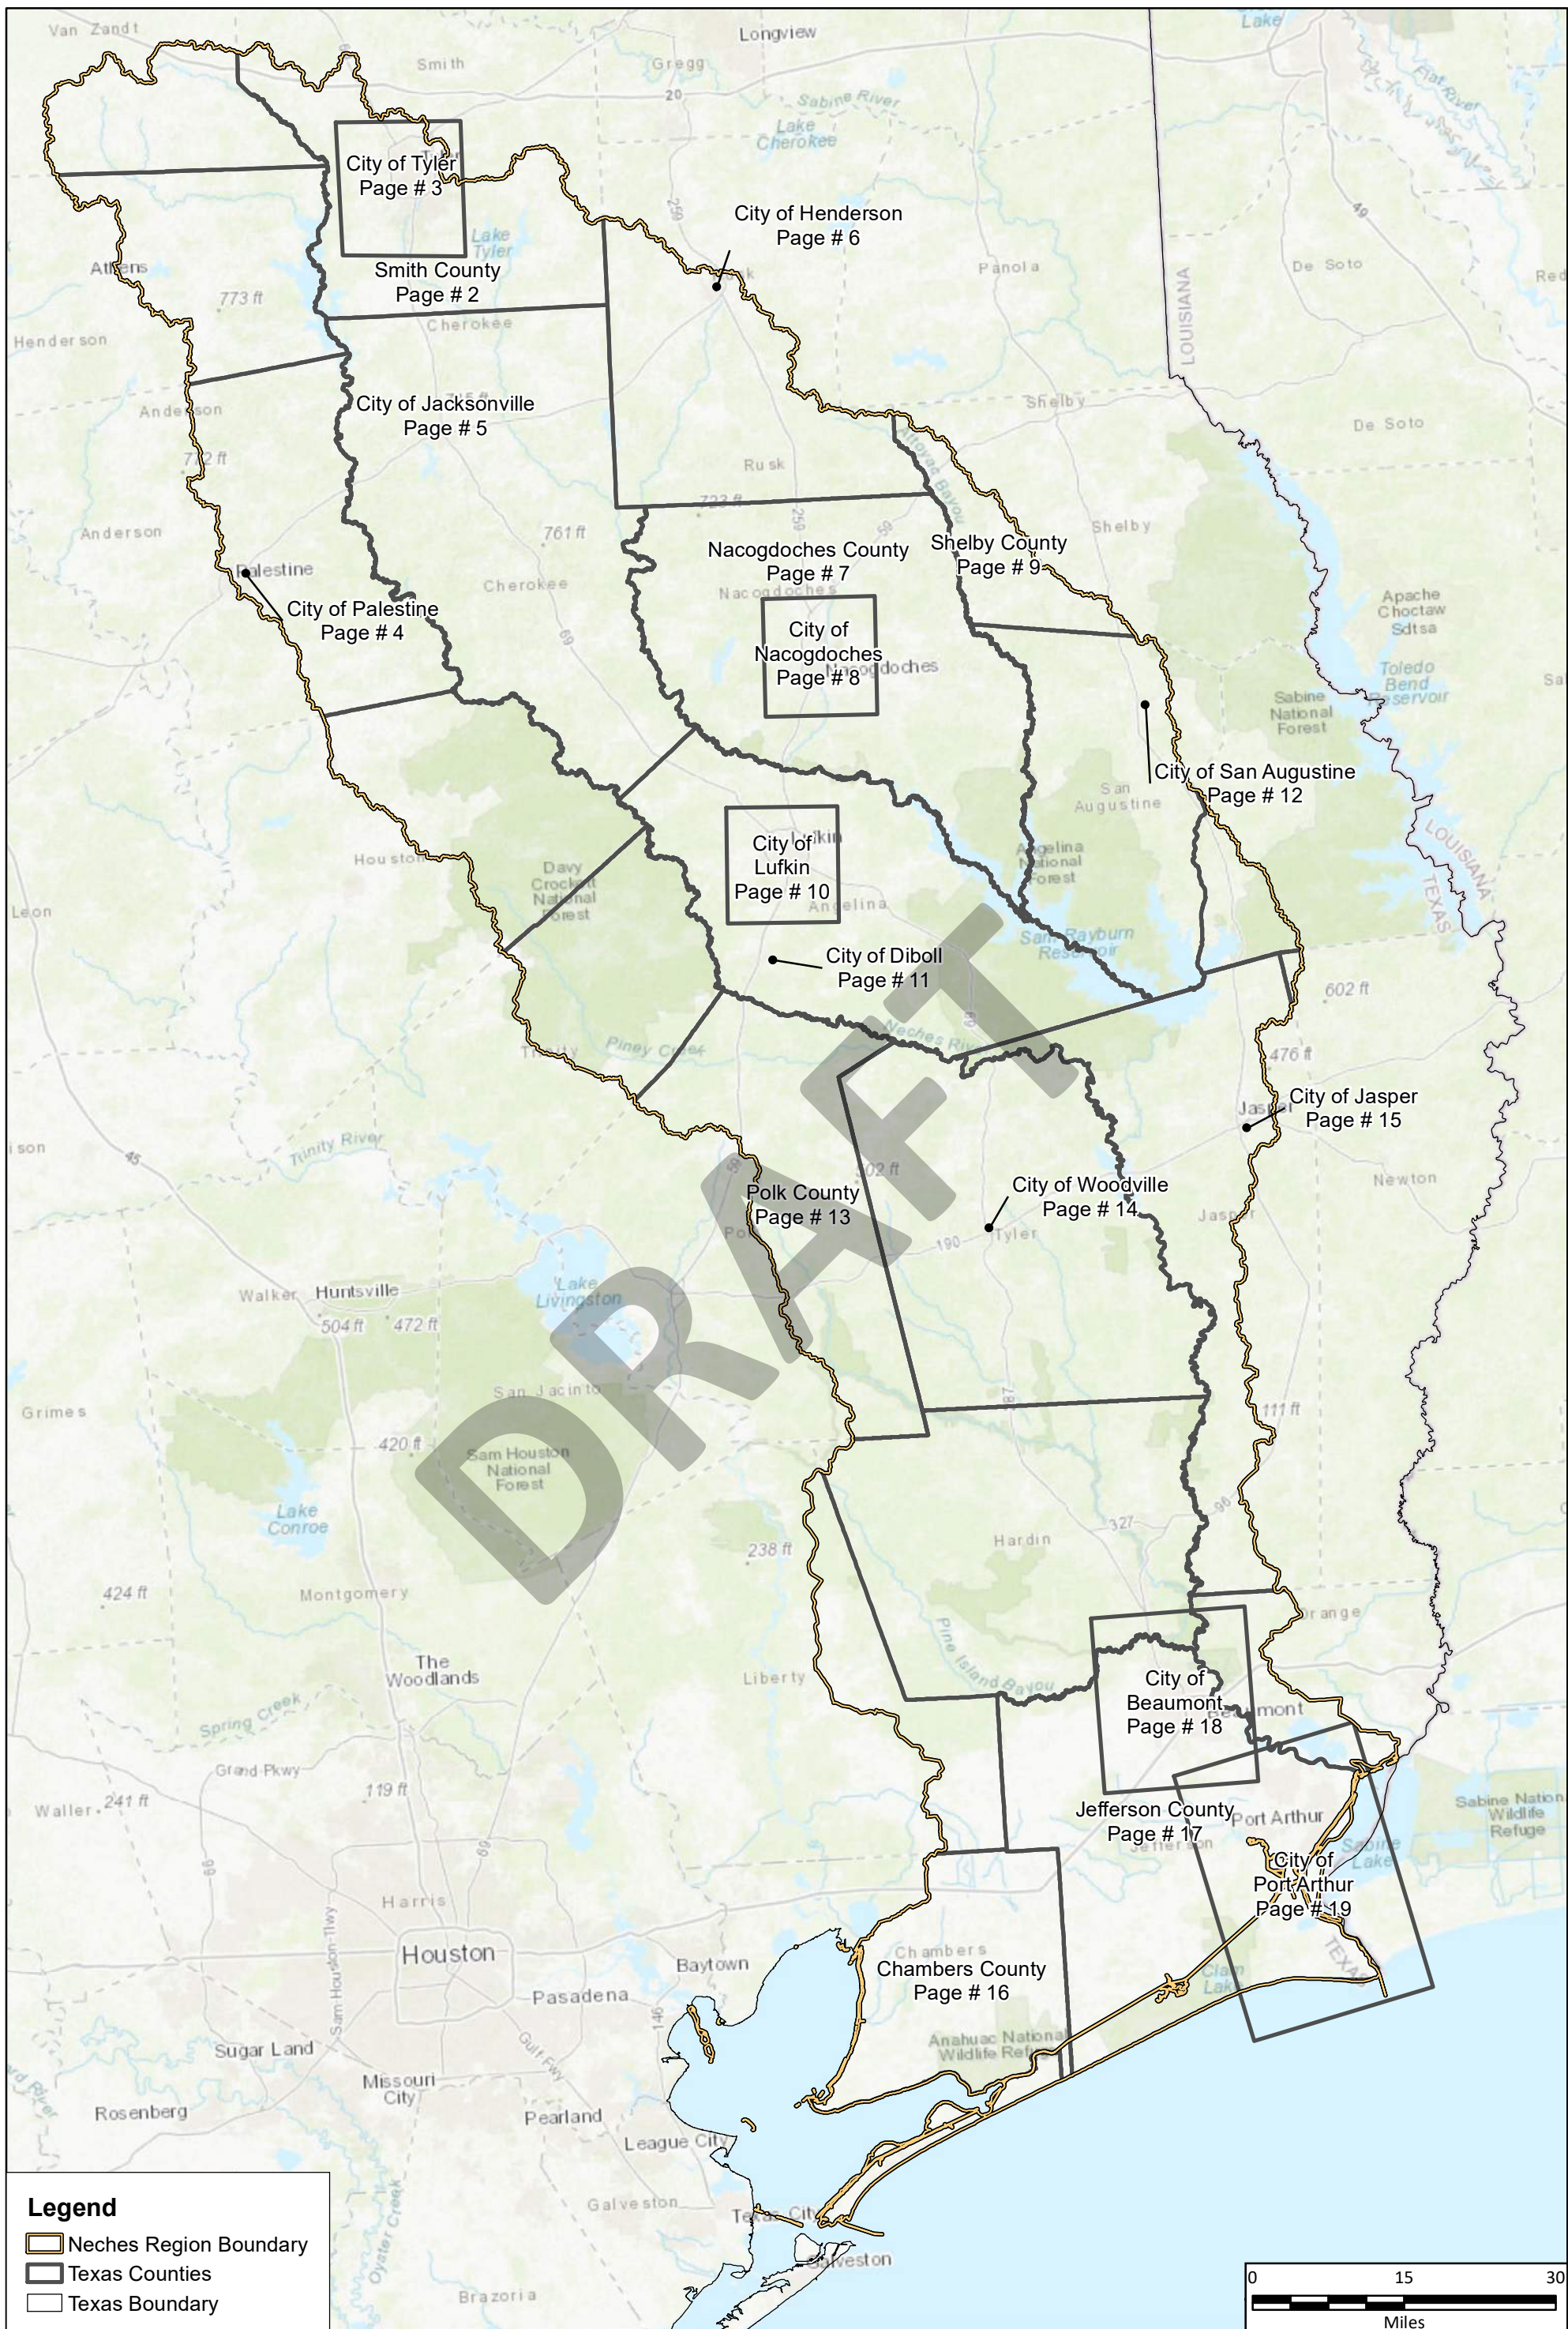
City of Tyler
Page # 3

Smith County
Page # 2

City of Henderson
Page # 6

City of Jacksonville
Page # 5

City of Palestine
Page # 4

Nacogdoches County
Page # 7

Shelby County
Page # 9

City of Nacogdoches
Page # 8

City of San Augustine
Page # 12

City of Lufkin
Page # 10

City of Diboll
Page # 11

City of Jasper
Page # 15

Polk County
Page # 13

City of Woodville
Page # 14

City of Beaumont
Page # 18

Jefferson County
Page # 17

City of Port Arthur
Page # 19

Chambers County
Page # 16

DRAFT

Van Zandt
Longview
Smith
Gregg
20
Sabine River
Lake Cherokee
Lake
Flat River
Lake Tyler
259
49
Athens
773 ft
Panola
De Soto
Red
Henderson
Cherokee
LOUISIANA
Anderson
Shelby
De Soto
712 ft
Rusk
723 ft
Attoyac Bayou
Anderson
761 ft
259
59
Shelby
Palestine
Cherokee
Nacogdoches
Apache Choctaw Sdtsa
69
Nacogdoches
Toledo Bend Reservoir
Sabine National Forest
San Augustine
Houston
Davy Crockett National Forest
Angelina National Forest
LOUISIANA
TEXAS
Leon
Angelina
Sam Rayburn Reservoir
602 ft
Neches River
69
Trinity
Piney Creek
476 ft
Jasper
Trinity River
45
502 ft
Newton
Polk
190
Tyler
Jasper
Walker
Huntsville
Lake Livingston
504 ft
472 ft
San Jacinto
Grimes
111 ft
420 ft
Sam Houston National Forest
Lake Conroe
96
327
238 ft
Hardin
424 ft
Montgomery
Orange
Pine Island Bayou
The Woodlands
Liberty
Beaumont
Spring Creek
Grand Pkwy
Waller
241 ft
119 ft
Port Arthur
Sabine National Wildlife Refuge
Sabine Lake
Jefferson
Harris
Houston
Sam Houston Tlwy
69
Baytown
Chambers
Pasadena
146
TEXAS
Clam Lake
Gulf Fwy
Sugar Land
Anahuac National Wildlife Refuge
Missouri City
Rosenberg
Pearland
League City
Galveston
Texas City
Galveston
Oyster Creek
Brazoria

Legend
Neches Region Boundary
Texas Counties
Texas Boundary

0
15
30
Miles